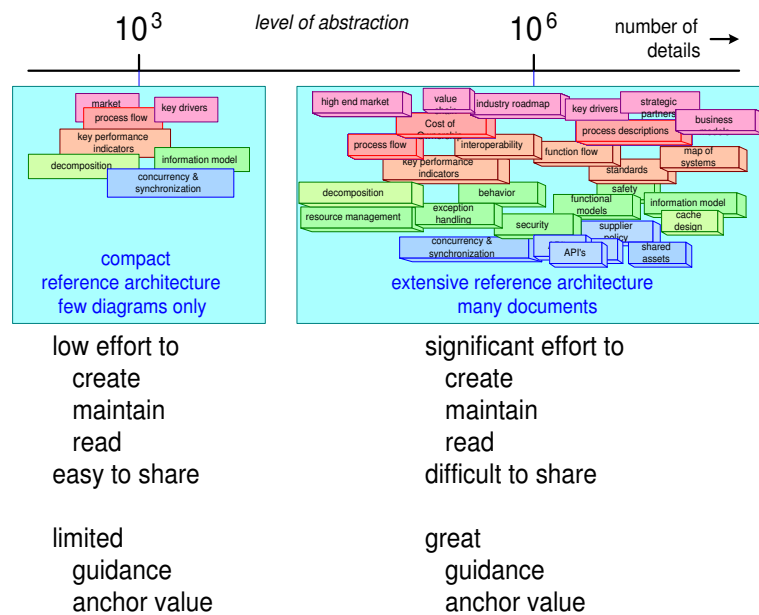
$10^3$ level of abstraction $10^6$ number of details →

market
key drivers
process flow
key performance indicators
decomposition
information model
concurrency & synchronization

compact reference architecture few diagrams only

high end market
value chain
industry roadmap
key drivers
strategic partners
business models
Cost of Ownership
process descriptions
process flow
interoperability
function flow
map of systems
key performance indicators
standards
decomposition
behavior
safety
resource management
exception handling
functional models
information model
cache design
security
supplier policy
concurrency & synchronization
API's
shared assets

extensive reference architecture many documents

low effort to
create
maintain
read
easy to share

limited
guidance
anchor value

significant effort to
create
maintain
read
difficult to share

great
guidance
anchor value